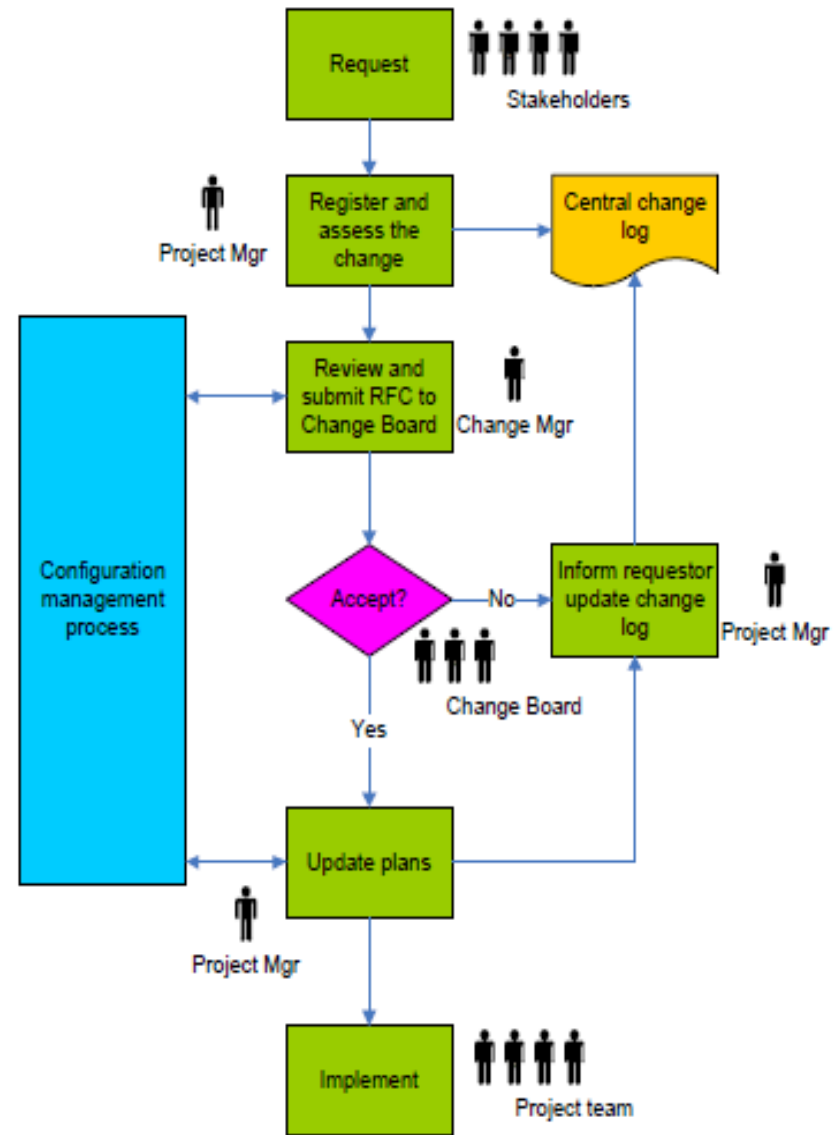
Request

Stakeholders

Project Mgr

Register and assess the change

Central change log

Configuration management process

Review and submit RFC to Change Board

Change Mgr

Accept?

No

Inform requestor update change log

Project Mgr

Change Board

Yes

Update plans

Project Mgr

Implement

Project team